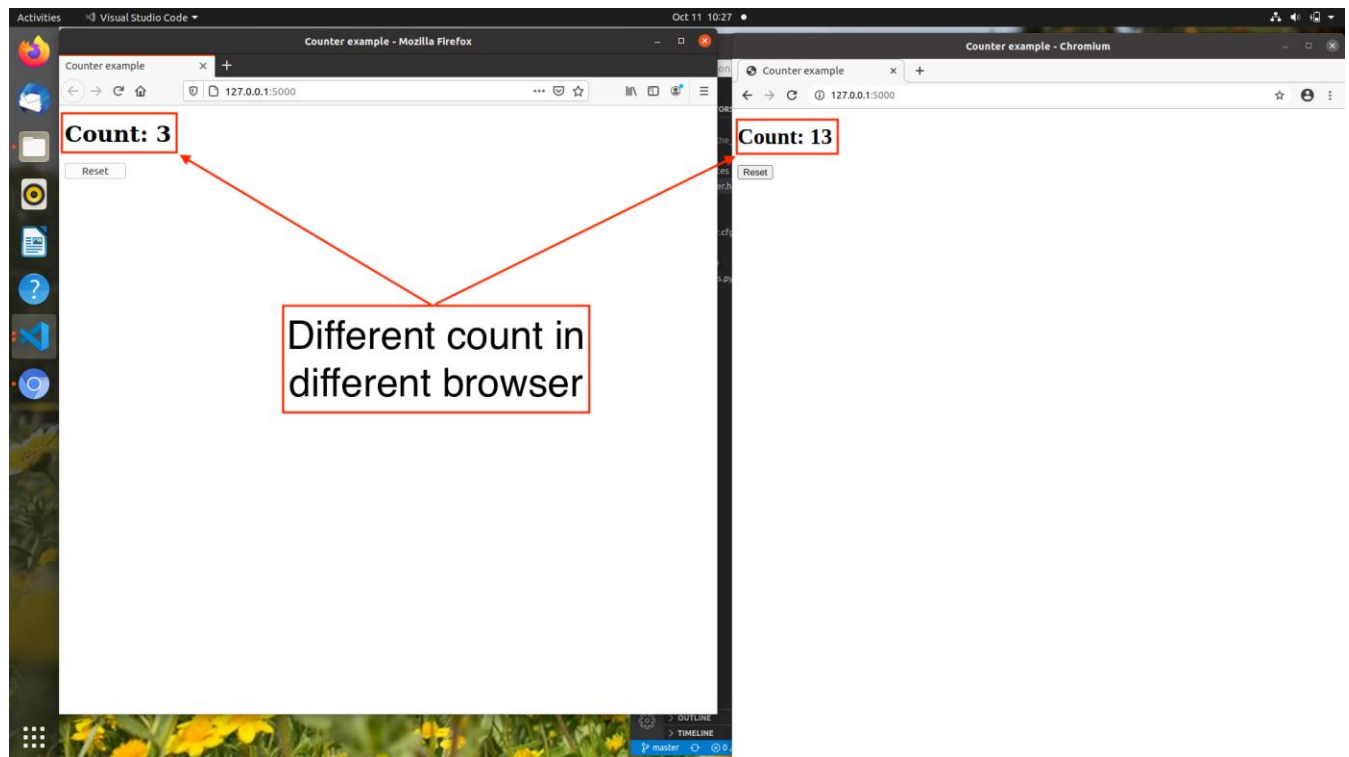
Activities Visual Studio Code
Oct 11 10:27 ●

Counter example - Mozilla Firefox
Counter example
127.0.0.1:5000

Count: 3

Reset

Different count in different browser

Counter example - Chromium
Counter example
127.0.0.1:5000

Count: 13

Reset

> OUTLINE
> TIMELINE
master